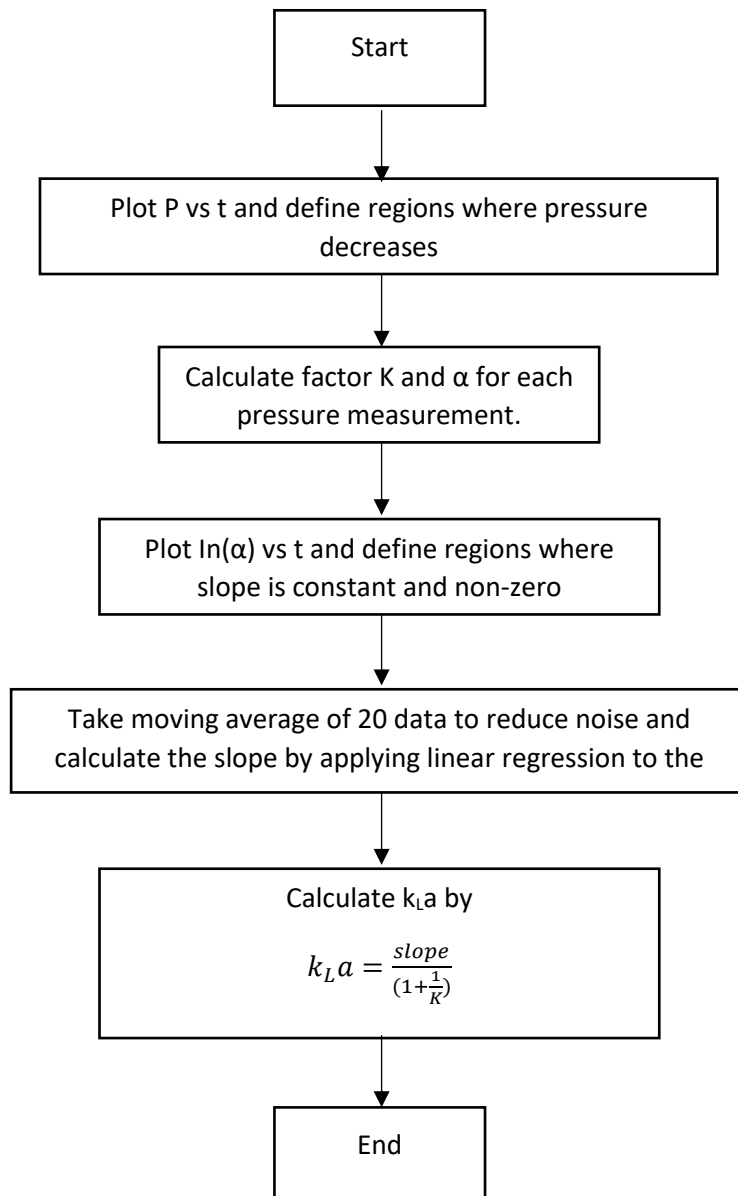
Start

Plot P vs t and define regions where pressure decreases

Calculate factor K and α for each pressure measurement.

Plot In(α) vs t and define regions where slope is constant and non-zero

Take moving average of 20 data to reduce noise and calculate the slope by applying linear regression to the

Calculate $k_La$ by

$k_L a = \frac{slope}{(1+\frac{1}{K})}$

End